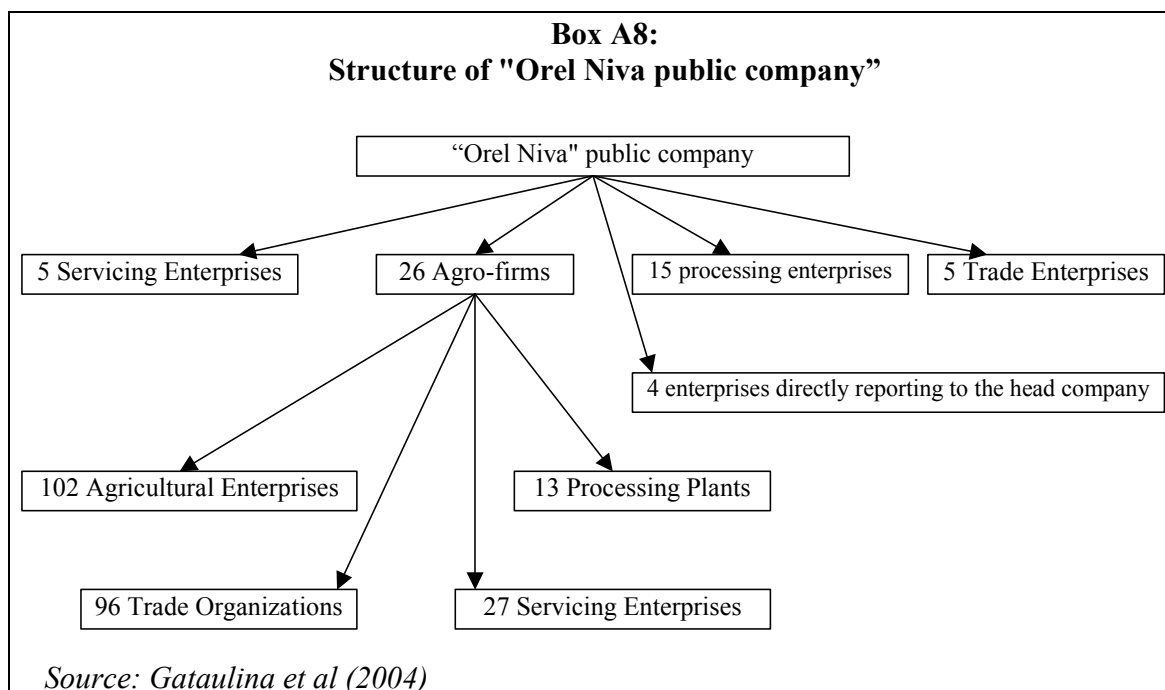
**Box A8:**
**Structure of "Orel Niva public company"**

“Orel Niva" public company

5 Servicing Enterprises

26 Agro-firms

15 processing enterprises

5 Trade Enterprises

4 enterprises directly reporting to the head company

102 Agricultural Enterprises

13 Processing Plants

96 Trade Organizations

27 Servicing Enterprises

*Source: Gataulina et al (2004)*